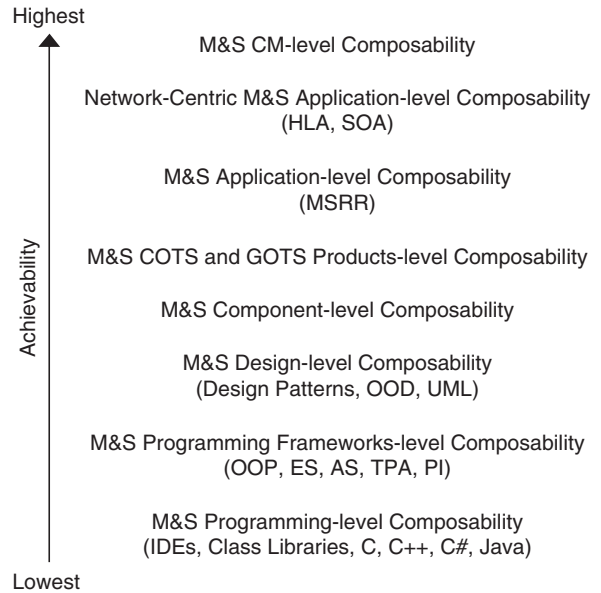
Highest

Achievability

M&S CM-level Composability

Network-Centric M&S Application-level Composability (HLA, SOA)

M&S Application-level Composability (MSRR)

M&S COTS and GOTS Products-level Composability

M&S Component-level Composability

M&S Design-level Composability (Design Patterns, OOD, UML)

M&S Programming Frameworks-level Composability (OOP, ES, AS, TPA, PI)

M&S Programming-level Composability (IDEs, Class Libraries, C, C++, C#, Java)

Lowest